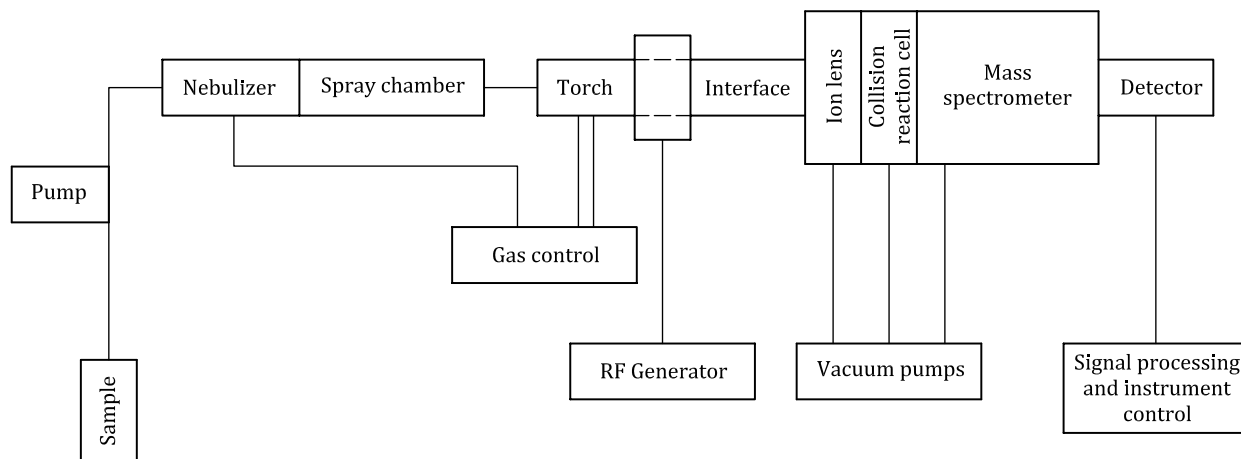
Nebulizer

Spray chamber

Torch

Interface

Ion lens

Collision reaction cell

Mass spectrometer

Detector

Pump

Gas control

RF Generator

Vacuum pumps

Signal processing and instrument control

Sample